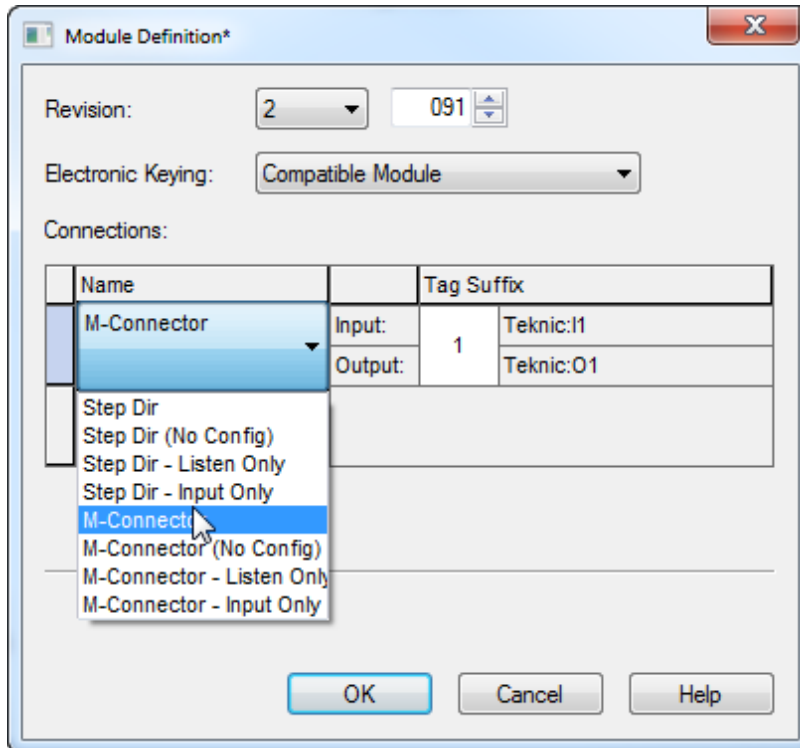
Module Definition*

Revision: 2 091

Electronic Keying: Compatible Module

Connections:

| Name | | Tag Suffix | |
|---|---|---|---|
| M-Connector | Input: | 1 | Teknic:I1 |
| | Output: | | Teknic:O1 |

Step Dir
Step Dir (No Config)
Step Dir - Listen Only
Step Dir - Input Only
M-Connecto
M-Connector (No Config)
M-Connector - Listen Only
M-Connector - Input Only

OK Cancel Help